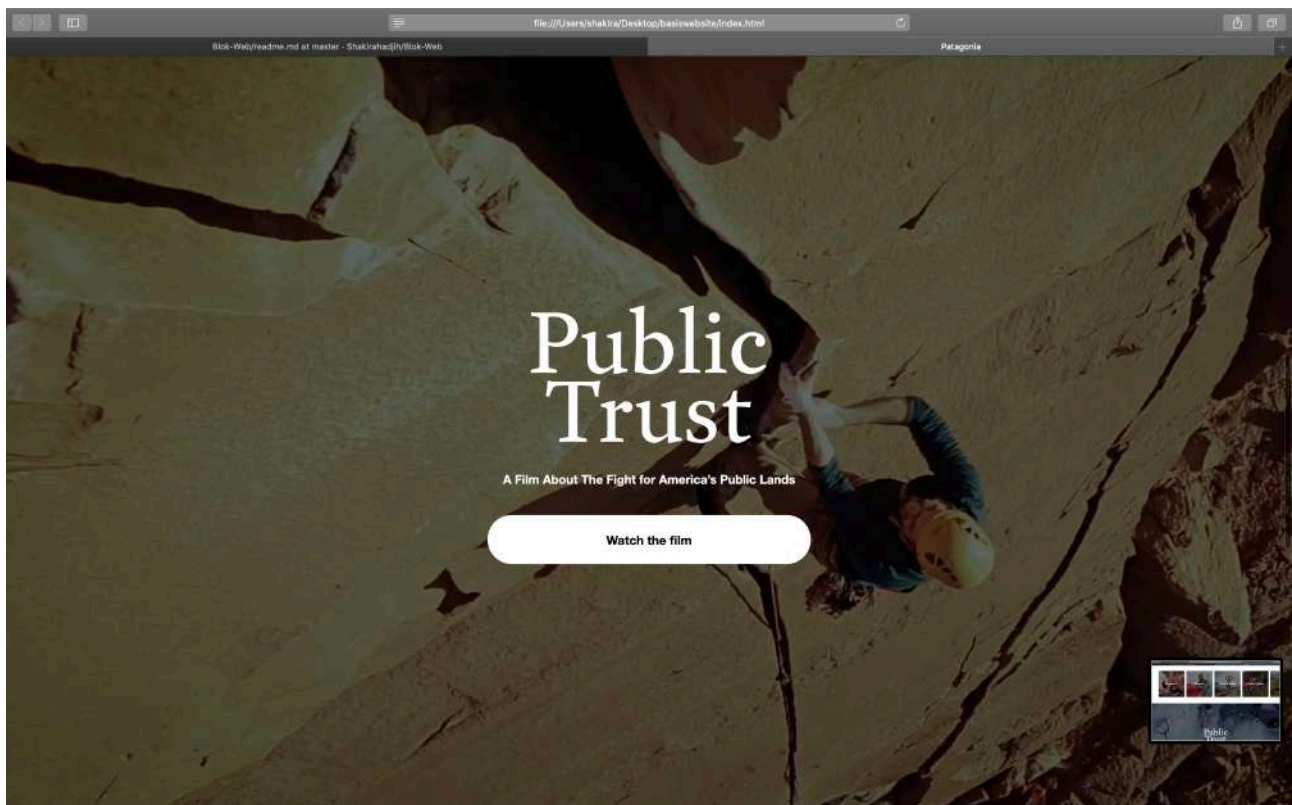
file:///Users/shakira/Desktop/basiswebsite/index.html

Blok-Web/readme.md at master · Shakirahadjih/Blok-Web

Patagonia

Public Trust

A Film About The Fight for America's Public Lands

Watch the film

Public Trust